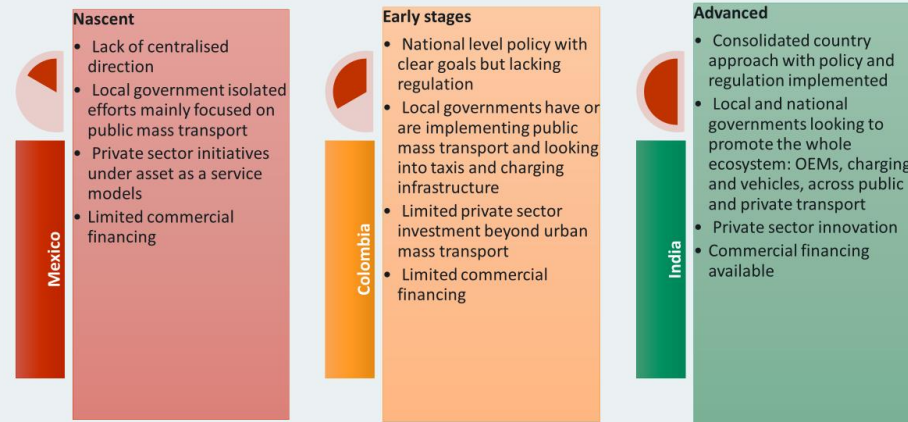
Mexico

Nascent
- Lack of centralised direction
- Local government isolated efforts mainly focused on public mass transport
- Private sector initiatives under asset as a service models
- Limited commercial financing

Colombia

Early stages
- National level policy with clear goals but lacking regulation
- Local governments have or are implementing public mass transport and looking into taxis and charging infrastructure
- Limited private sector investment beyond urban mass transport
- Limited commercial financing

India

Advanced
- Consolidated country approach with policy and regulation implemented
- Local and national governments looking to promote the whole ecosystem: OEMs, charging and vehicles, across public and private transport
- Private sector innovation
- Commercial financing available